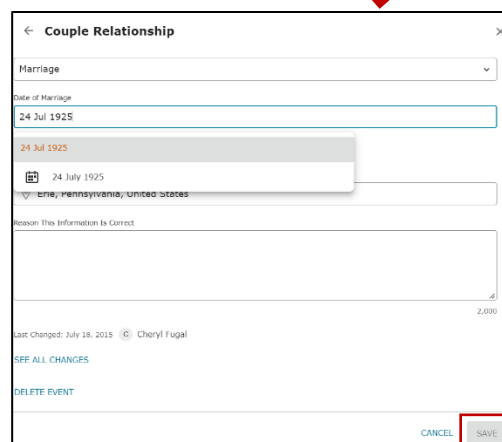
← Couple Relationship

×

Marriage

Date of Marriage

24 Jul 1925

24 Jul 1925

24 July 1925

Erie, Pennsylvania, United States

Reason This Information Is Correct

2,000

Last Changed: July 18, 2015 C Cheryl Fugal

SEE ALL CHANGES

DELETE EVENT

CANCEL SAVE